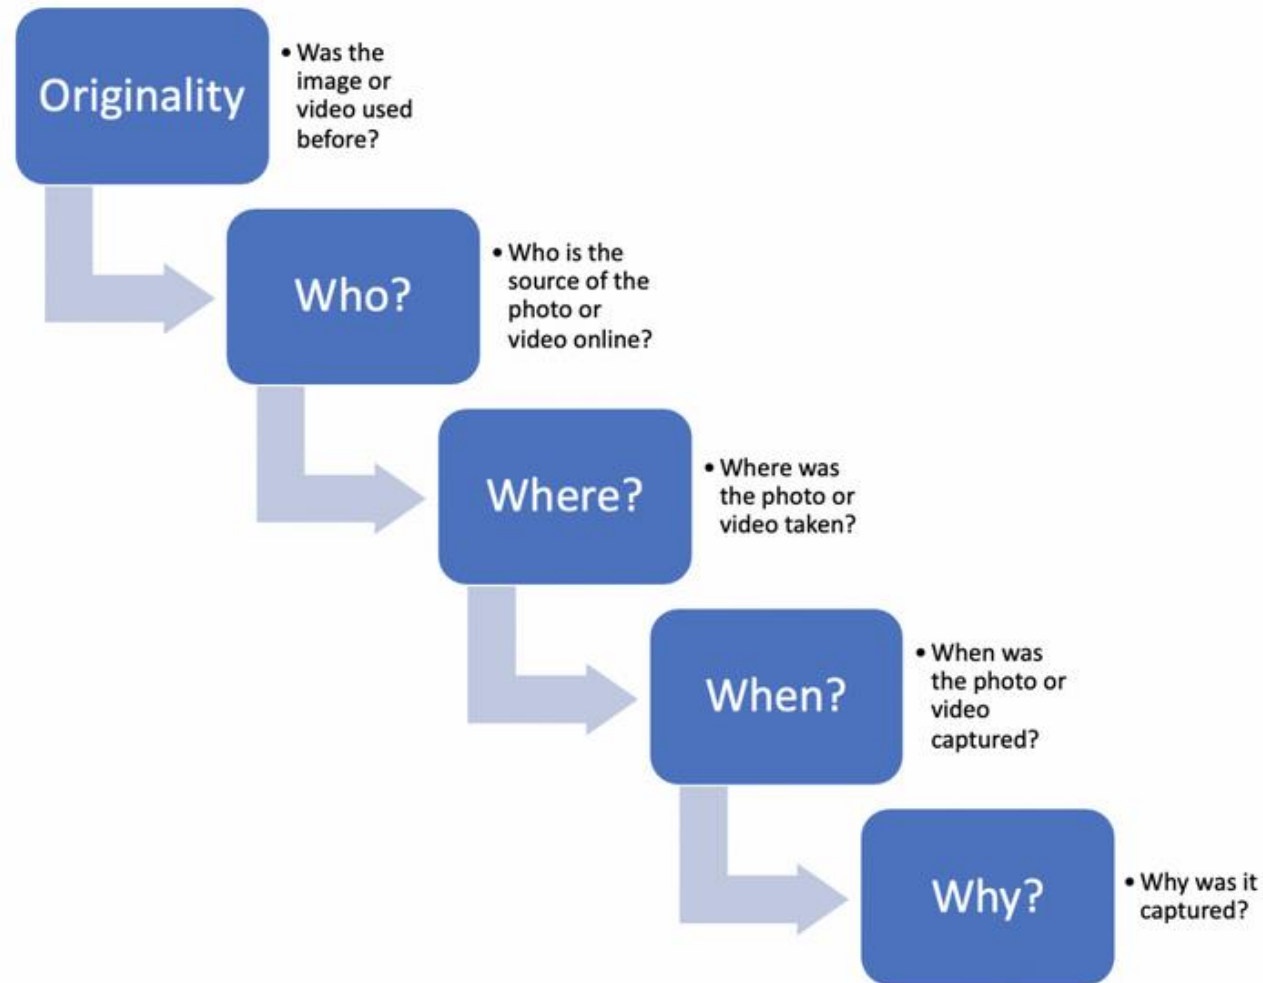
Originality

• Was the image or video used before?

Who?

• Who is the source of the photo or video online?

Where?

• Where was the photo or video taken?

When?

• When was the photo or video captured?

Why?

• Why was it captured?